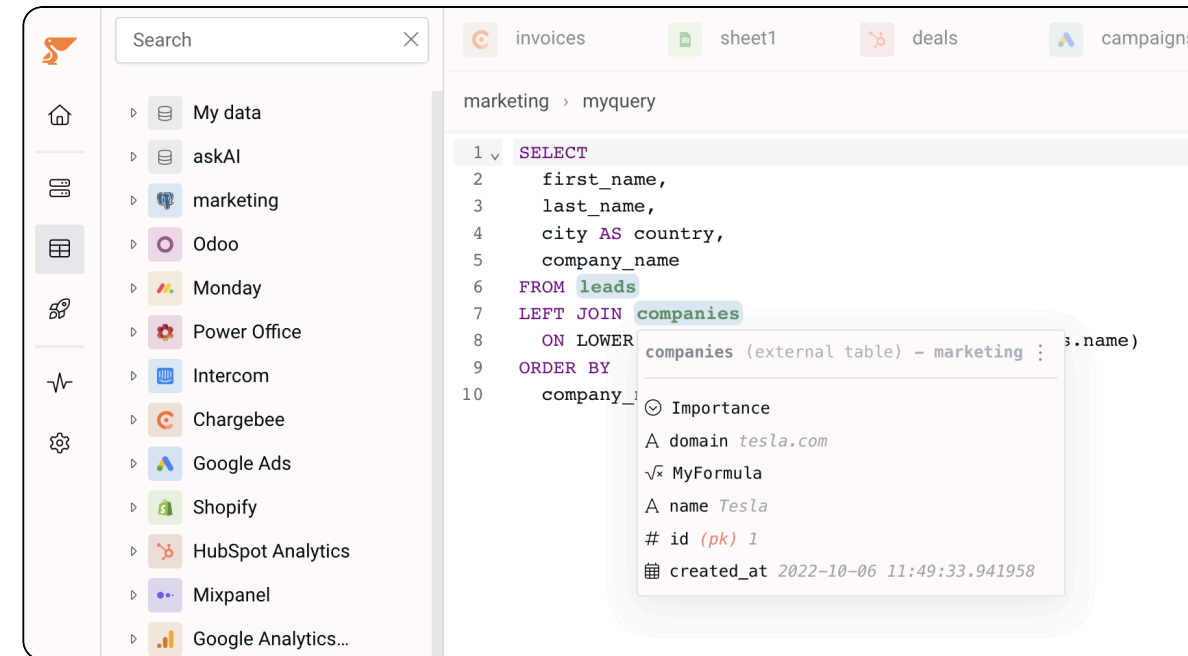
Search

My data
askAI
marketing
Odoo
Monday
Power Office
Intercom
Chargebee
Google Ads
Shopify
HubSpot Analytics
Mixpanel
Google Analytics...

invoices sheet1 deals campaigns

marketing › myquery

1 SELECT
2 first_name,
3 last_name,
4 city AS country,
5 company_name
6 FROM leads
7 LEFT JOIN companies
8 ON LOWER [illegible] s.name)
9 ORDER BY
10 company_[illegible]

companies (external table) – marketing
Importance
domain tesla.com
MyFormula
name Tesla
# id (pk) 1
created_at 2022-10-06 11:49:33.941958